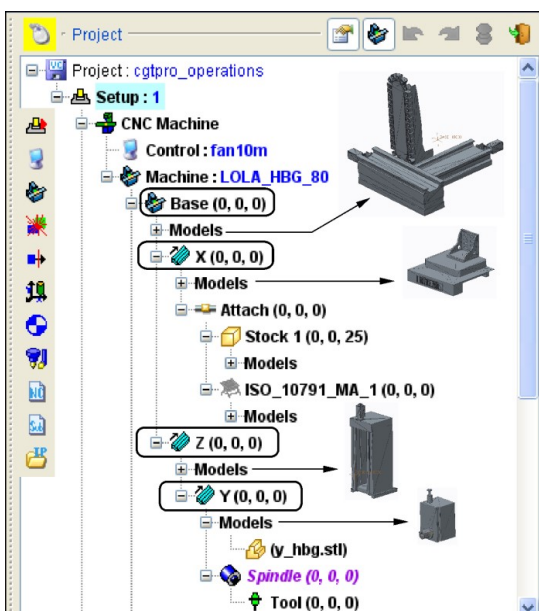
Project

Project : cgtpro_operations
Setup : 1
CNC Machine
Control : fan10m
Machine : LOLA_HBG_80
Base (0, 0, 0)
Models
X (0, 0, 0)
Models
Attach (0, 0, 0)
Stock 1 (0, 0, 25)
Models
ISO_10791_MA_1 (0, 0, 0)
Models
Z (0, 0, 0)
Models
Y (0, 0, 0)
Models
(y_hbg.stl)
Spindle (0, 0, 0)
Tool (0, 0, 0)